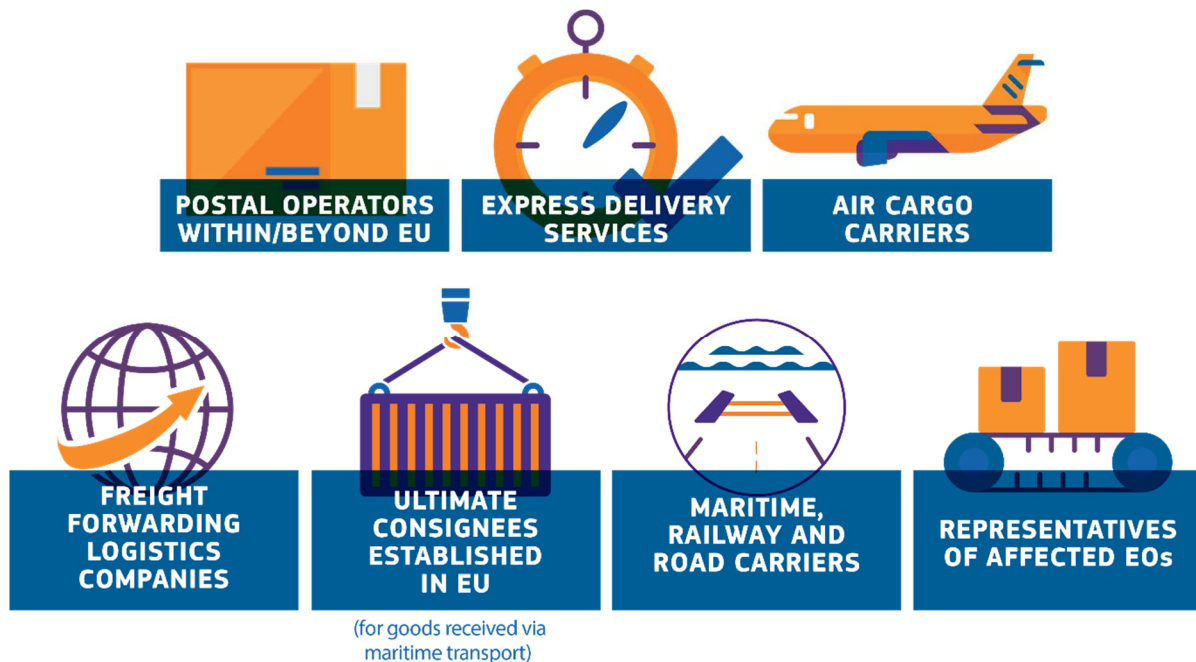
POSTAL OPERATORS WITHIN/BEYOND EU

EXPRESS DELIVERY SERVICES

AIR CARGO CARRIERS

FREIGHT FORWARDING LOGISTICS COMPANIES

ULTIMATE CONSIGNEES ESTABLISHED IN EU

(for goods received via maritime transport)

MARITIME, RAILWAY AND ROAD CARRIERS

REPRESENTATIVES OF AFFECTED EOs